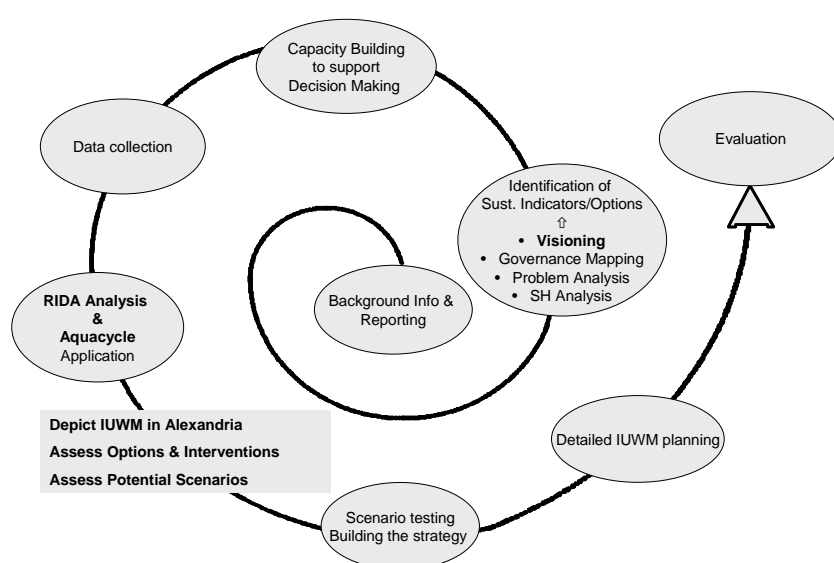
Capacity Building to support Decision Making

Evaluation

Data collection

Identification of Sust. Indicators/Options
⇧
• Visioning
• Governance Mapping
• Problem Analysis
• SH Analysis

Background Info & Reporting

RIDA Analysis & Aquacycle Application

Depict IUWM in Alexandria
Assess Options & Interventions
Assess Potential Scenarios

Detailed IUWM planning

Scenario testing Building the strategy